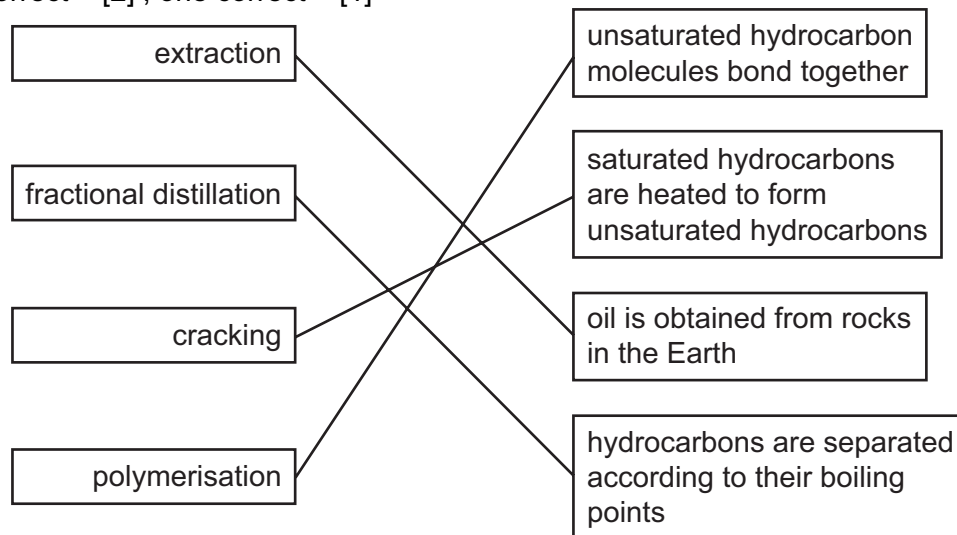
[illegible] correct = [2] ; one correct = [1]

extraction

fractional distillation

cracking

polymerisation

unsaturated hydrocarbon molecules bond together

saturated hydrocarbons are heated to form unsaturated hydrocarbons

oil is obtained from rocks in the Earth

hydrocarbons are separated according to their boiling points